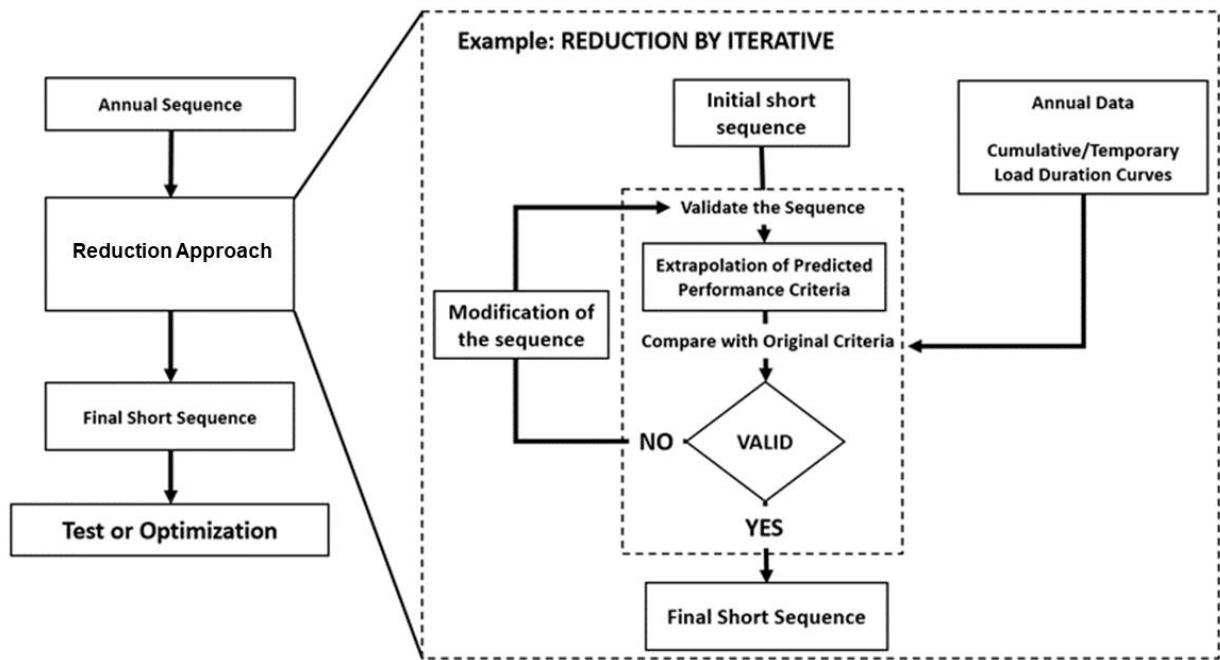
Annual Sequence

Reduction Approach

Final Short Sequence

Test or Optimization

Example: REDUCTION BY ITERATIVE

Initial short sequence

Annual Data

Cumulative/Temporary Load Duration Curves

Validate the Sequence

Extrapolation of Predicted Performance Criteria

Modification of the sequence

Compare with Original Criteria

NO

VALID

YES

Final Short Sequence